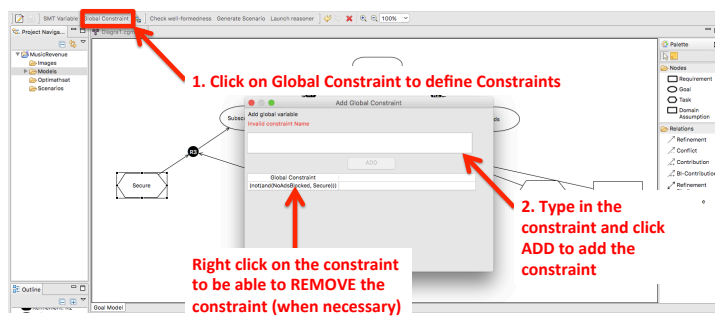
SMT Variable Global Constraint Check well-formedness Generate Scenario Launch reasoner 100%

Project Naviga...

Diagr17.rgm

MusicRevenue
Images
Models
Optimathsat
Scenarios

1. Click on Global Constraint to define Constraints

Add Global Constraint
Add global variable
Invalid constraint Name
ADD

Global Constraint
(not(and(NoAdsBlocked, Secure)))

Subsc
ds
R3
Secure

2. Type in the constraint and click ADD to add the constraint

Right click on the constraint to be able to REMOVE the constraint (when necessary)

Outline

Goal Model

Palette
Nodes
Requirement
Goal
Task
Domain Assumption
Relations
Refinement
Conflict
Contribution
Bi-Contribution
Refinement